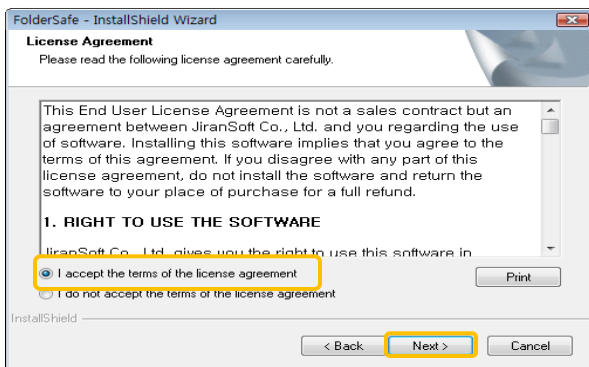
FolderSafe - InstallShield Wizard

License Agreement

Please read the following license agreement carefully.

This End User License Agreement is not a sales contract but an agreement between JiranSoft Co., Ltd. and you regarding the use of software. Installing this software implies that you agree to the terms of this agreement. If you disagree with any part of this license agreement, do not install the software and return the software to your place of purchase for a full refund.

1. RIGHT TO USE THE SOFTWARE

JiranSoft Co., Ltd. gives you the right to use this software in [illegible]

I accept the terms of the license agreement

I do not accept the terms of the license agreement

Print

InstallShield

< Back

Next >

Cancel